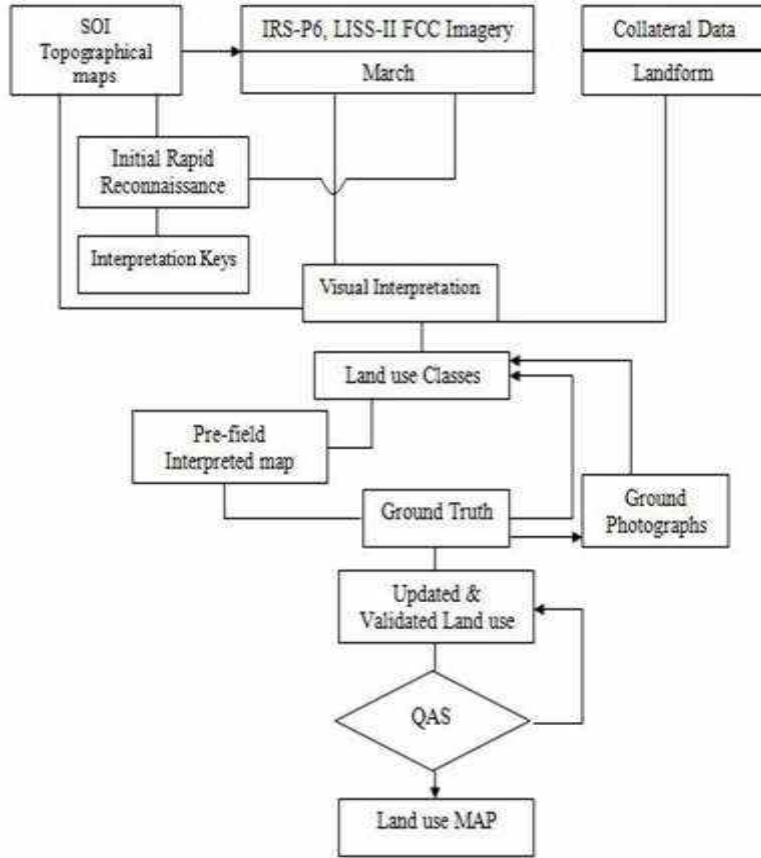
SOI Topographical maps

IRS-P6, LISS-II FCC Imagery

March

Collateral Data

Landform

Initial Rapid Reconnaissance

Interpretation Keys

Visual Interpretation

Land use Classes

Pre-field Interpreted map

Ground Truth

Ground Photographs

Updated & Validated Land use

QAS

Land use MAP